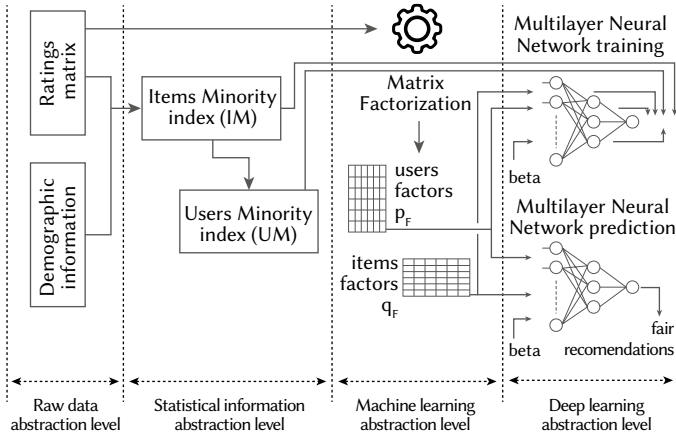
Ratings matrix

Demographic information

Items Minority index (IM)

Users Minority index (UM)

Matrix Factorization

users factors $p_F$

items factors $q_F$

Multilayer Neural Network training

beta

Multilayer Neural Network prediction

beta

fair recomendations

Raw data abstraction level

Statistical information abstraction level

Machine learning abstraction level

Deep learning abstraction level